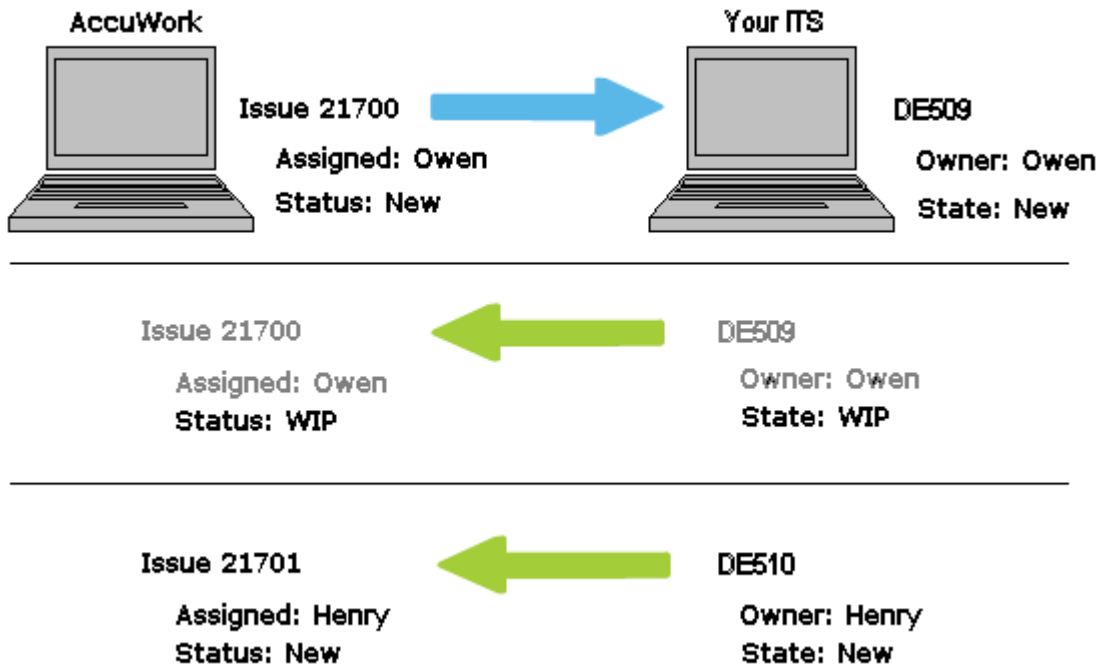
AccuWork

Issue 21700
Assigned: Owen
Status: New

Your ITS

DE509
Owner: Owen
State: New

Issue 21700
Assigned: Owen
Status: WIP

DE509
Owner: Owen
State: WIP

Issue 21701
Assigned: Henry
Status: New

DE510
Owner: Henry
State: New